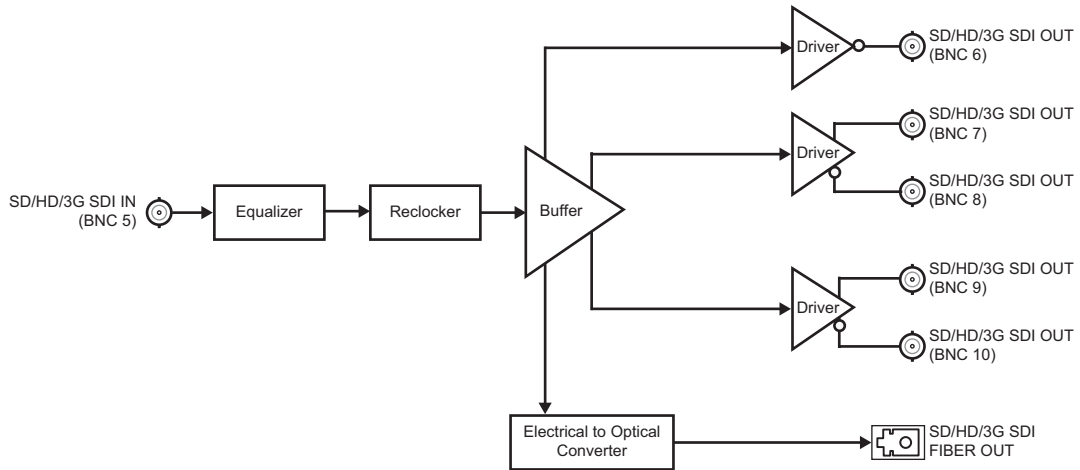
SD/HD/3G SDI IN
(BNC 5)

Equalizer

Reclocker

Buffer

Driver

SD/HD/3G SDI OUT
(BNC 6)

Driver

SD/HD/3G SDI OUT
(BNC 7)

SD/HD/3G SDI OUT
(BNC 8)

Driver

SD/HD/3G SDI OUT
(BNC 9)

SD/HD/3G SDI OUT
(BNC 10)

Electrical to Optical Converter

SD/HD/3G SDI
FIBER OUT